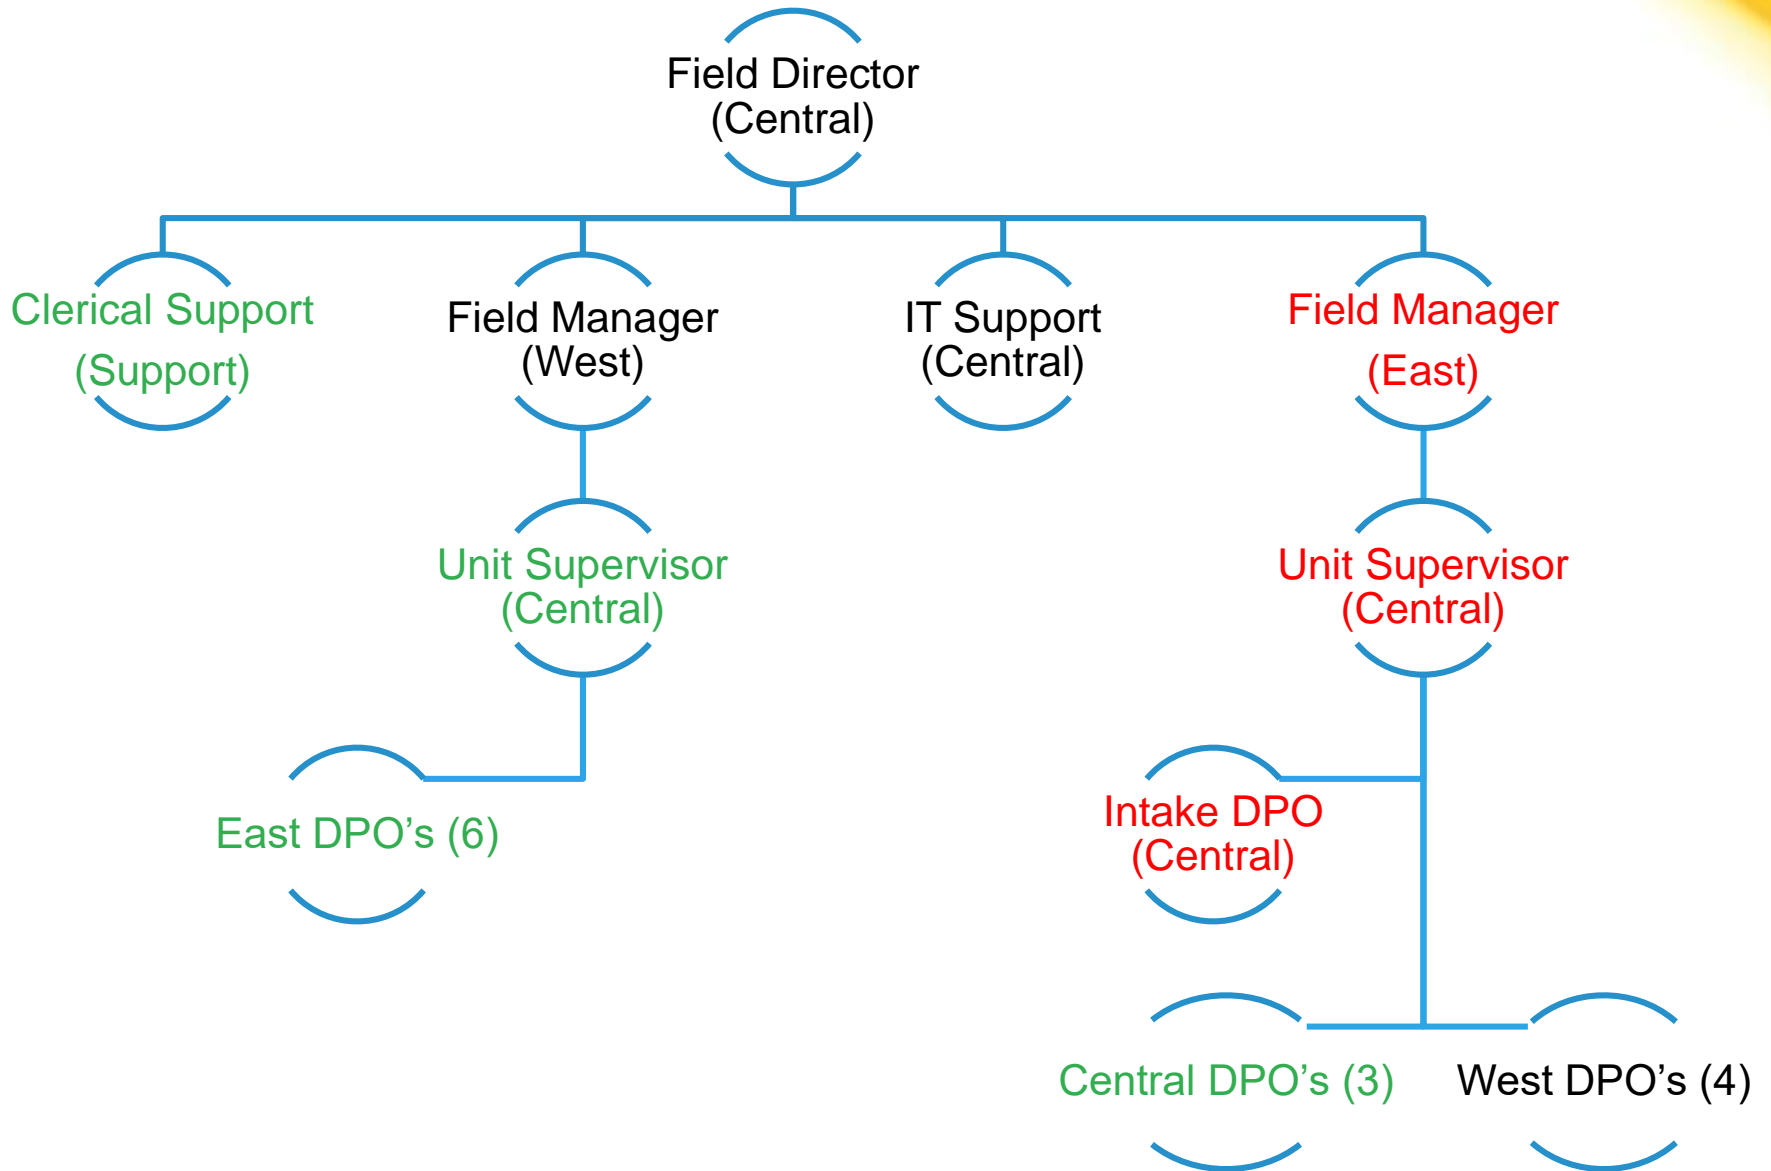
Field Director
(Central)

Clerical Support
(Support)

Field Manager
(West)

IT Support
(Central)

Field Manager
(East)

Unit Supervisor
(Central)

Unit Supervisor
(Central)

East DPO’s (6)

Intake DPO
(Central)

Central DPO’s (3)

West DPO’s (4)